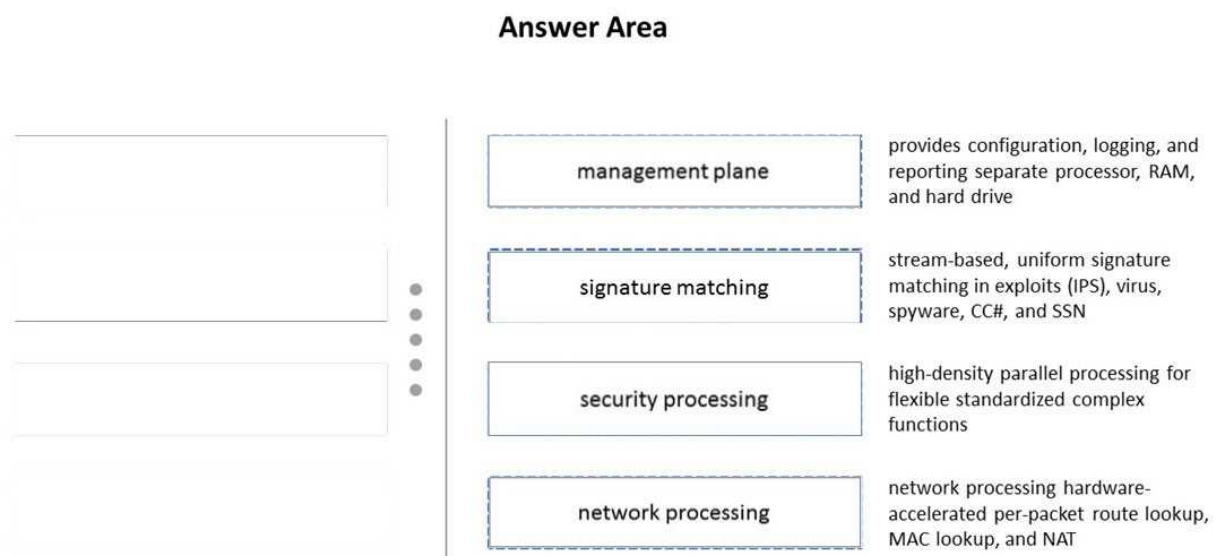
Answer Area

management plane

provides configuration, logging, and reporting separate processor, RAM, and hard drive

signature matching

stream-based, uniform signature matching in exploits (IPS), virus, spyware, CC#, and SSN

security processing

high-density parallel processing for flexible standardized complex functions

network processing

network processing hardware-accelerated per-packet route lookup, MAC lookup, and NAT